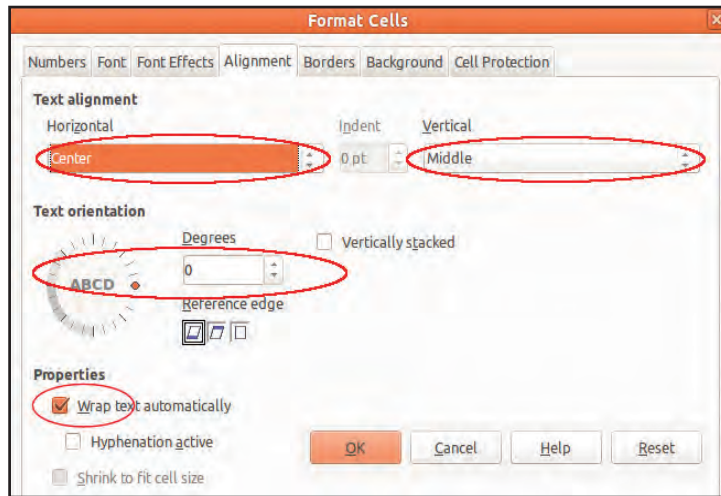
Format Cells

Numbers Font Font Effects Alignment Borders Background Cell Protection

Text alignment

Horizontal

Center

Indent

0 pt

Vertical

Middle

Text orientation

ABCD

Degrees

0

Vertically stacked

Reference edge

Properties

Wrap text automatically

Hyphenation active

Shrink to fit cell size

OK Cancel Help Reset